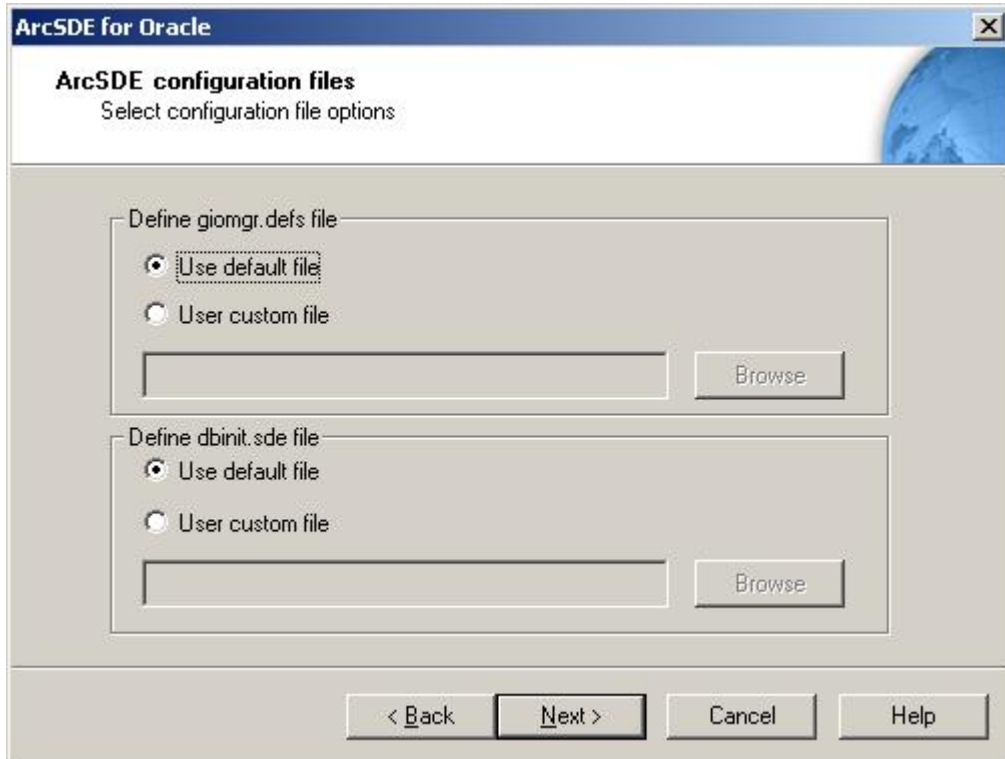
ArcSDE for Oracle

ArcSDE configuration files
Select configuration file options

Define giomgr.defs file
Use default file
User custom file
Browse

Define dbinit.sde file
Use default file
User custom file
Browse

< Back
Next >
Cancel
Help